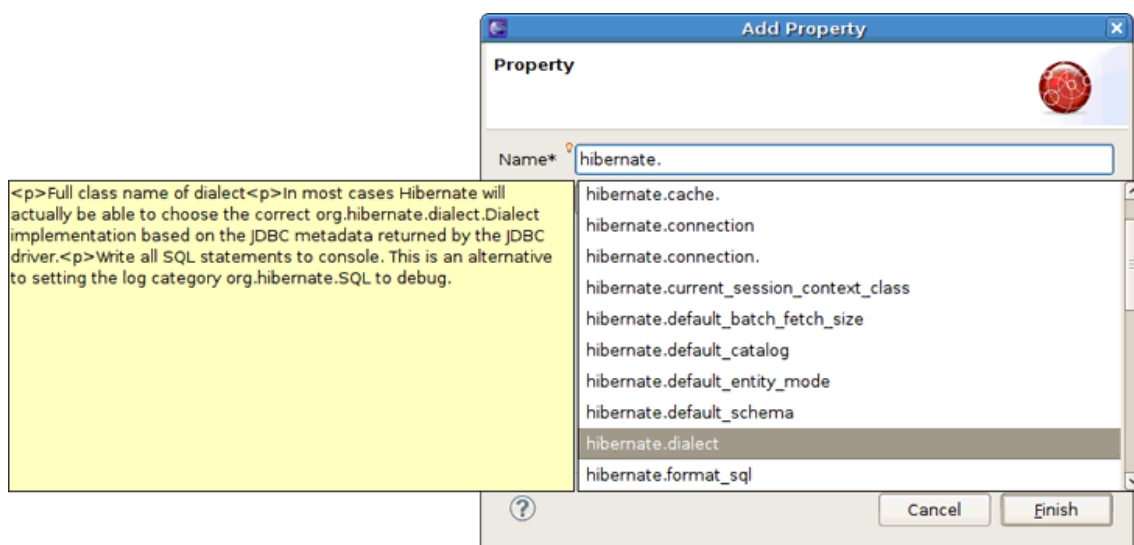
Add Property

Property

Name* hibernate.

<p>Full class name of dialect<p>In most cases Hibernate will actually be able to choose the correct org.hibernate.dialect.Dialect implementation based on the JDBC metadata returned by the JDBC driver.<p>Write all SQL statements to console. This is an alternative to setting the log category org.hibernate.SQL to debug.

hibernate.cache.
hibernate.connection
hibernate.connection.
hibernate.current_session_context_class
hibernate.default_batch_fetch_size
hibernate.default_catalog
hibernate.default_entity_mode
hibernate.default_schema
hibernate.dialect
hibernate.format_sql

Cancel
Finish